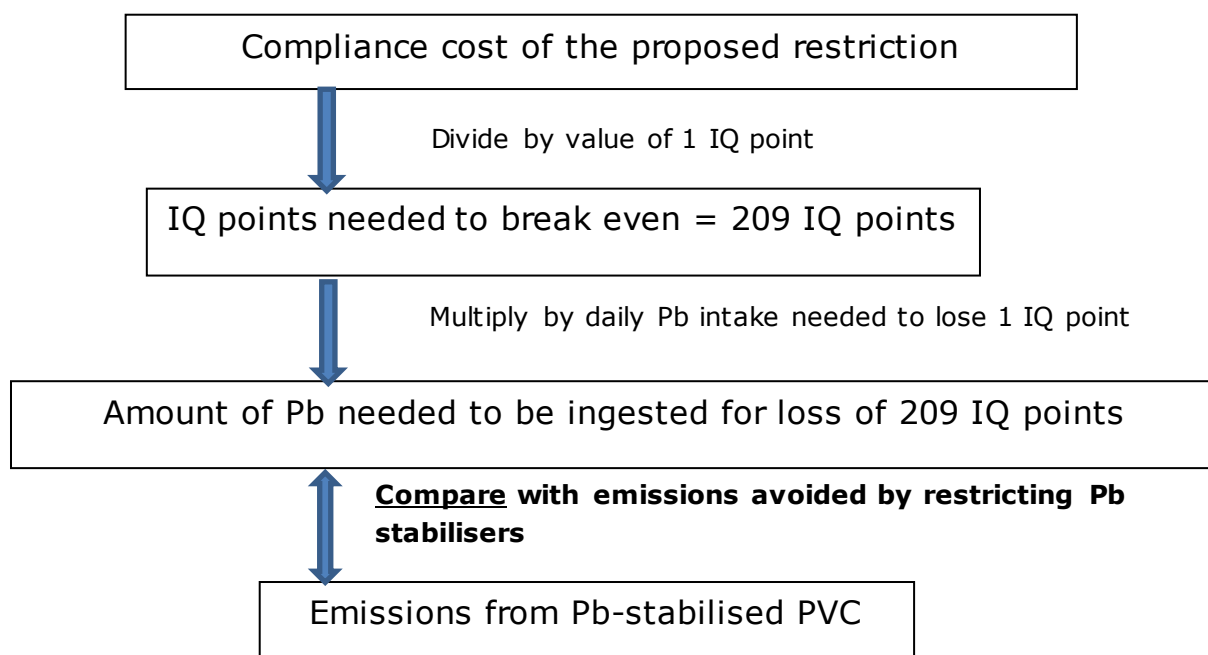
Compliance cost of the proposed restriction

Divide by value of 1 IQ point

IQ points needed to break even = 209 IQ points

Multiply by daily Pb intake needed to lose 1 IQ point

Amount of Pb needed to be ingested for loss of 209 IQ points

**Compare with emissions avoided by restricting Pb stabilisers**

Emissions from Pb-stabilised PVC